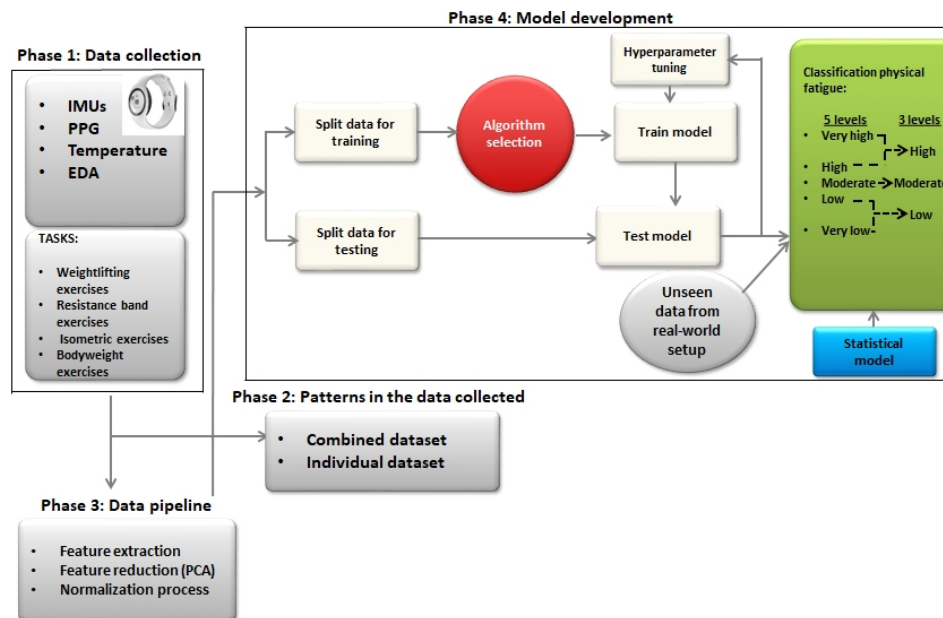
Phase 1: Data collection

- IMUs
- PPG
- Temperature
- EDA

TASKS:

- Weightlifting exercises
- Resistance band exercises
- Isometric exercises
- Bodyweight exercises

Phase 4: Model development

Hyperparameter tuning

Split data for training

Algorithm selection

Train model

Split data for testing

Test model

Unseen data from real-world setup

Classification physical fatigue:

5 levels

3 levels

- Very high
- High
- Moderate
- Low
- Very low

High

Moderate

Low

Statistical model

Phase 2: Patterns in the data collected

- Combined dataset
- Individual dataset

Phase 3: Data pipeline

- Feature extraction
- Feature reduction (PCA)
- Normalization process